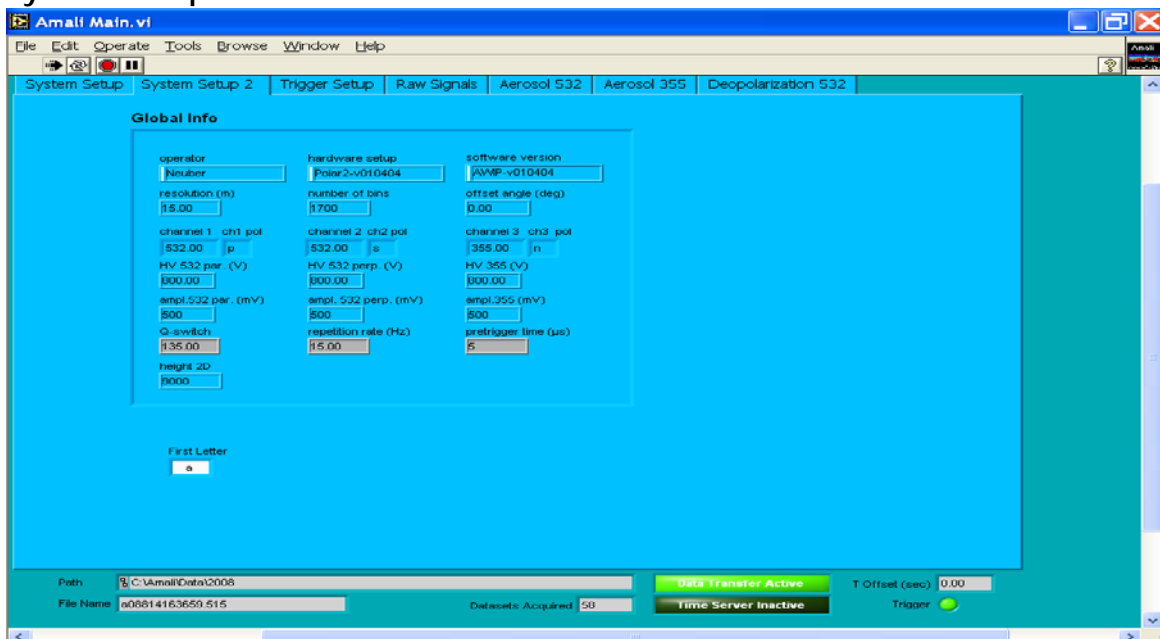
Amali Main.vi

File Edit Operate Tools Browse Window Help

System Setup | System Setup 2 | Trigger Setup | Raw Signals | Aerosol 532 | Aerosol 355 | Deopolarization 532

Global Info

operator
Neuber
hardware setup
Polar2-v010404
software version
AWP-v010404

resolution (m)
15.00
number of bins
1700
offset angle (deg)
0.00

channel 1 ch1 pol
532.00 p
channel 2 ch2 pol
532.00 s
channel 3 ch3 pol
355.00 n

HV 532 par. (V)
000.00
HV 532 perp. (V)
000.00
HV 355 (V)
000.00

ampl.532 par. (mV)
500
ampl. 532 perp. (mV)
500
ampl.355 (mV)
500

Q-switch
135.00
repetition rate (Hz)
15.00
pretrigger time (µs)
5

height 2D
8000

First Letter
a

Path C:\Amali\Data\2008
File Name a08814163659.515
Datasets Acquired 58
Data Transfer Active
Time Server Inactive
T Offset (sec) 0.00
Trigger